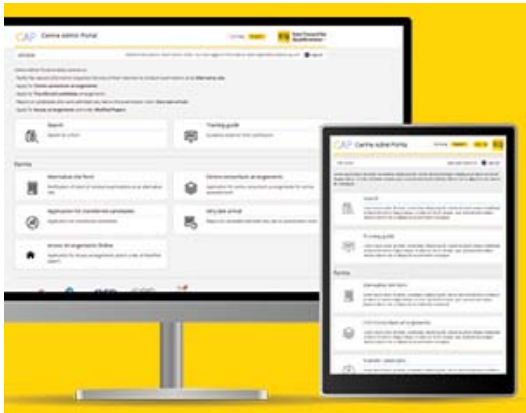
CAP Centre Admin Portal

Search

Training guide

Forms

Alternative site form

Centre consortium arrangements

Application for transferred candidates

Very late arrival

Access arrangements Online

CAP Centre Admin Portal

Search

Training guide

Forms

Alternative site form

Centre consortium arrangements

Transfer candidates